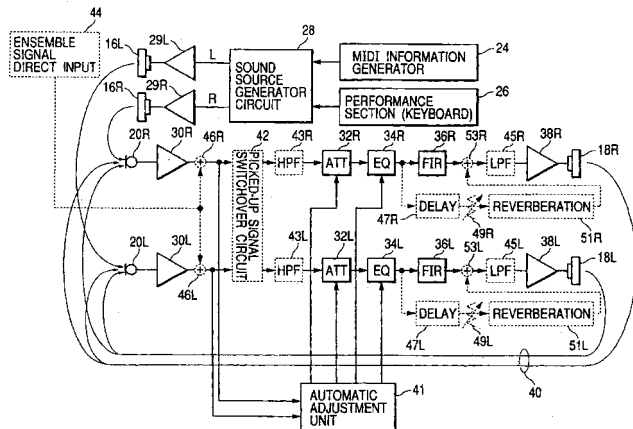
44
ENSEMBLE SIGNAL DIRECT INPUT
16L
29L
L
28
SOUND SOURCE GENERATOR CIRCUIT
MIDI INFORMATION GENERATOR
24
16R
29R
R
PERFORMANCE SECTION (KEYBOARD)
26
20R
30R
46R
42
PICKED-UP SIGNAL SWITCHOVER CIRCUIT
43R
HPF
32R
ATT
34R
EQ
36R
FIR
53R
45R
LPF
38R
18R
DELAY
47R
49R
REVERBERATION
51R
20L
30L
46L
43L
HPF
32L
ATT
34L
EQ
36L
FIR
53L
45L
LPF
38L
18L
DELAY
47L
49L
REVERBERATION
51L
40
AUTOMATIC ADJUSTMENT UNIT
41